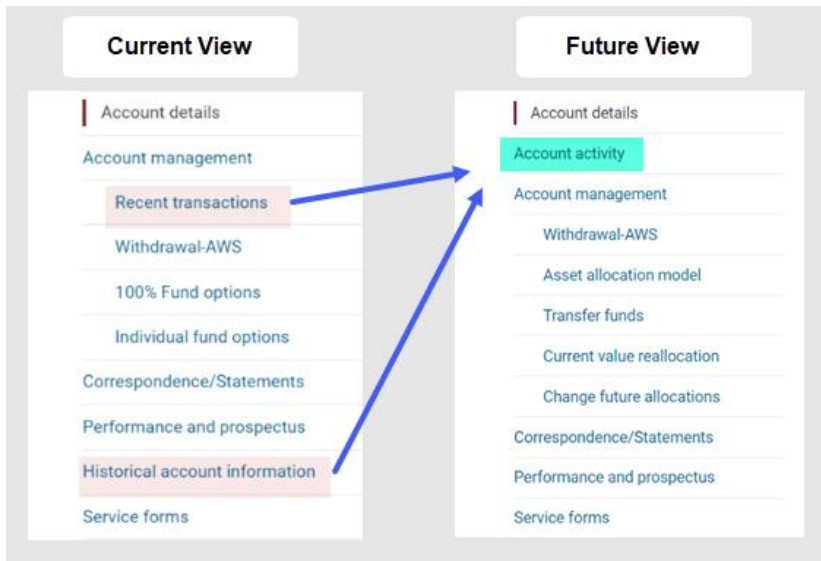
Current View

Account details

Account management

Recent transactions

Withdrawal-AWS

100% Fund options

Individual fund options

Correspondence/Statements

Performance and prospectus

Historical account information

Service forms

Future View

Account details

Account activity

Account management

Withdrawal-AWS

Asset allocation model

Transfer funds

Current value reallocation

Change future allocations

Correspondence/Statements

Performance and prospectus

Service forms